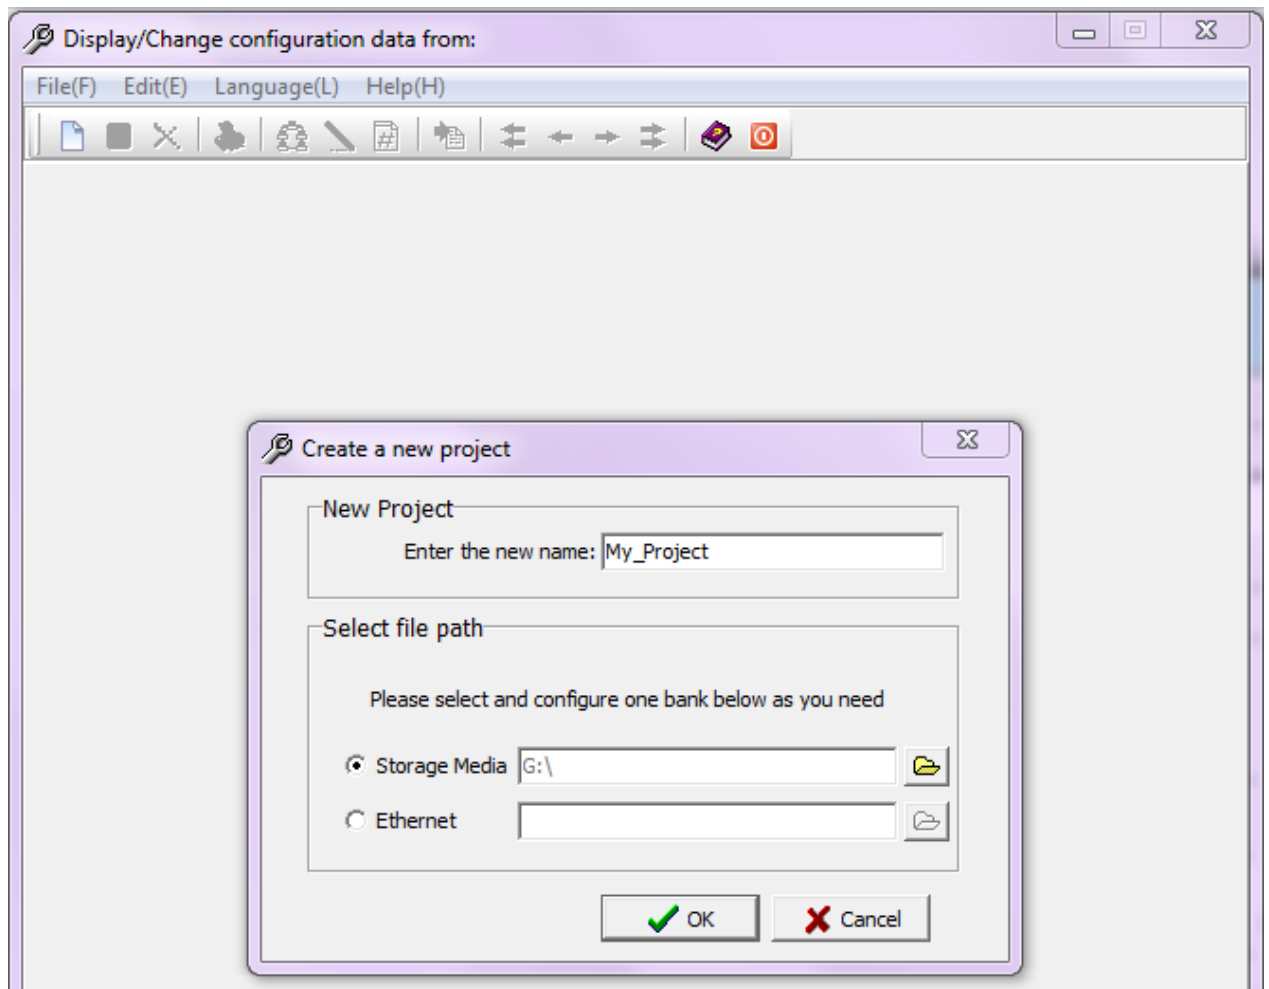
Display/Change configuration data from:

File(F) Edit(E) Language(L) Help(H)

Create a new project

New Project

Enter the new name: My_Project

Select file path

Please select and configure one bank below as you need

Storage Media G:\

Ethernet

OK

Cancel